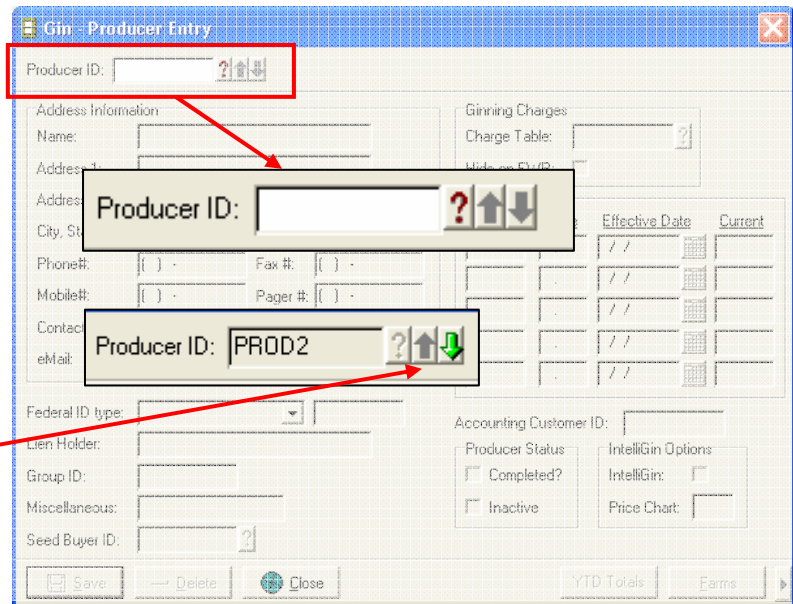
Gin - Producer Entry

Producer ID:

Address Information
Name:
Address 1:
Address
City, St
Phone#: ( ) -
Fax #: ( ) -
Mobile#: ( ) -
Pager #: ( ) -
Contact
eMail:

Producer ID:

Producer ID: PROD2

Ginning Charges
Charge Table:
Hide on F/VR:

Effective Date
Current
/ /
/ /
/ /
/ /
/ /

Federal ID type:
Lien Holder:
Group ID:
Miscellaneous:
Seed Buyer ID:

Accounting Customer ID:
Producer Status
Completed?
Inactive
IntelliGin Options
IntelliGin:
Price Chart:

Save
Delete
Close
YTD Totals
Farms